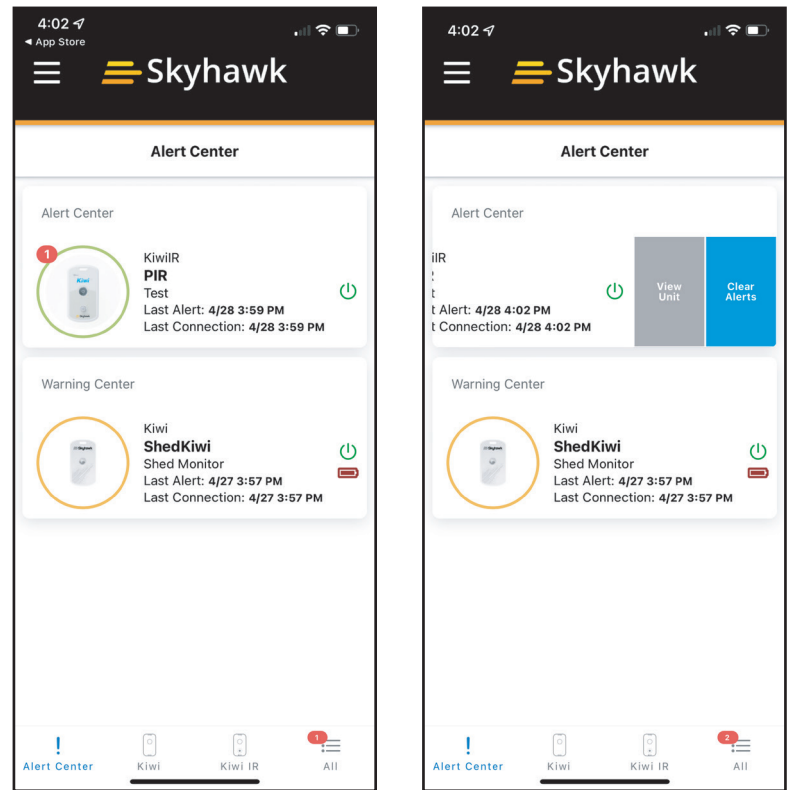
4:02
◂ App Store

Skyhawk

Alert Center

Alert Center

1

Kiwi

KiwiIR
**PIR**
Test
Last Alert: **4/28 3:59 PM**
Last Connection: **4/28 3:59 PM**

Warning Center

Kiwi
**ShedKiwi**
Shed Monitor
Last Alert: **4/27 3:57 PM**
Last Connection: **4/27 3:57 PM**

!
Alert Center
Kiwi
Kiwi IR
1
All

4:02

Skyhawk

Alert Center

Alert Center

ilR
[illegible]
t
t Alert: **4/28 4:02 PM**
t Connection: **4/28 4:02 PM**

View Unit

Clear Alerts

Warning Center

Kiwi
**ShedKiwi**
Shed Monitor
Last Alert: **4/27 3:57 PM**
Last Connection: **4/27 3:57 PM**

!
Alert Center
Kiwi
Kiwi IR
2
All